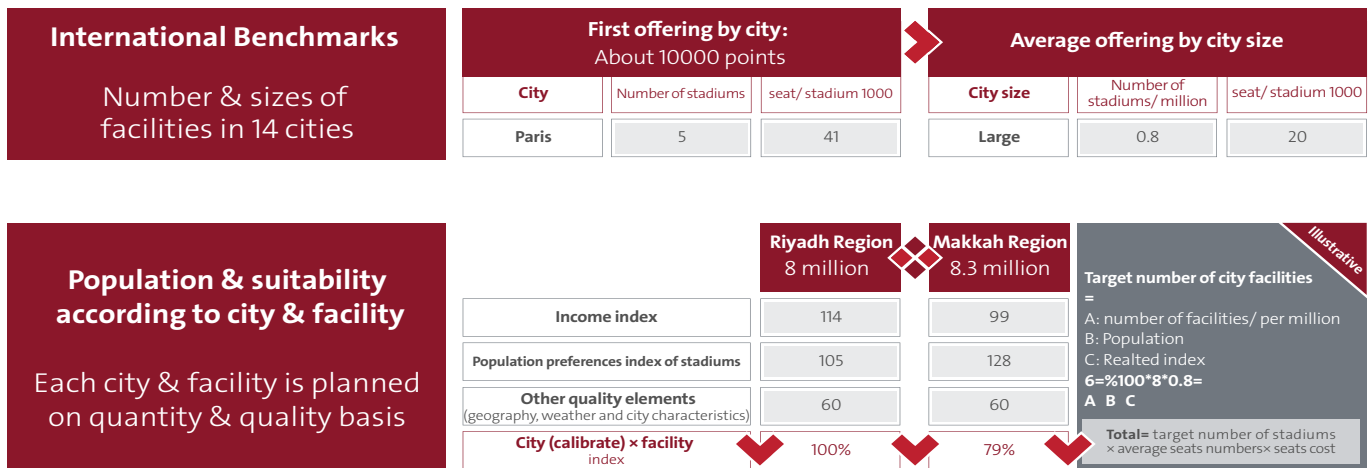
International Benchmarks

Number & sizes of facilities in 14 cities

First offering by city:
About 10000 points

| City | Number of stadiums | seat/ stadium 1000 |
|---|---|---|
| Paris | 5 | 41 |

Average offering by city size

| City size | Number of stadiums/ million | seat/ stadium 1000 |
|---|---|---|
| Large | 0.8 | 20 |

Population & suitability according to city & facility

Each city & facility is planned on quantity & quality basis

| | Riyadh Region 8 million | Makkah Region 8.3 million |
|---|---|---|
| Income index | 114 | 99 |
| Population preferences index of stadiums | 105 | 128 |
| Other quality elements (geography, weather and city characteristics) | 60 | 60 |
| City (calibrate) × facility index | 100% | 79% |

Illustrative

Target number of city facilities
=
A: number of facilities/ per million
B: Population
C: Realted index
6=%100*8*0.8=
A B C

Total= target number of stadiums × average seats numbers× seats cost